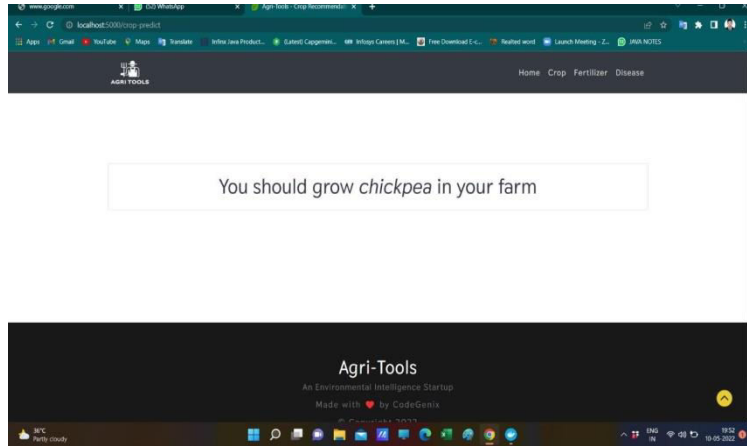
www.google.com
(52) WhatsApp
Agri-Tools - Crop Recommenda
localhost:5000/crop-predict
Apps Gmail YouTube Maps Translate Infinx Java Product... (Latest) Capgemini... Infosys Careers | M... Free Download E-c... Realted word Launch Meeting - Z... JAVA NOTES

AGRI TOOLS
Home Crop Fertilizer Disease

You should grow *chickpea* in your farm

Agri-Tools
An Environmental Intelligence Startup
Made with ♥ by CodeGenix
© Copyright 2022

36°C
Partly cloudy
ENG IN
19:52
10-05-2022